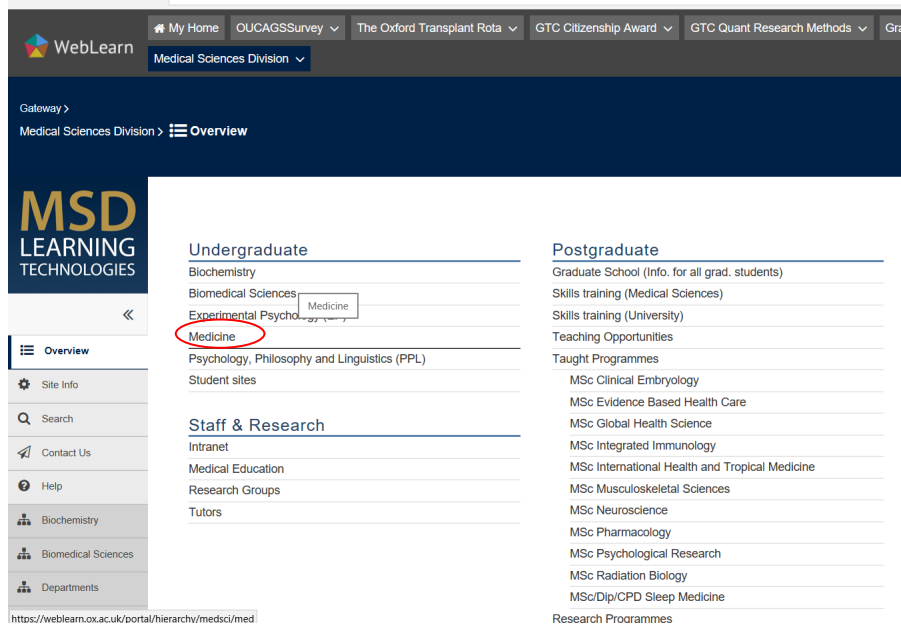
WebLearn

My Home
OUCAGSSurvey
The Oxford Transplant Rota
GTC Citizenship Award
GTC Quant Research Methods
Gra
Medical Sciences Division

Gateway >
Medical Sciences Division > Overview

MSD
LEARNING
TECHNOLOGIES

«
Overview
Site Info
Search
Contact Us
Help
Biochemistry
Biomedical Sciences
Departments

Undergraduate
Biochemistry
Biomedical Sciences
Experimental Psychology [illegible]
Medicine
Medicine
Psychology, Philosophy and Linguistics (PPL)
Student sites

Staff & Research
Intranet
Medical Education
Research Groups
Tutors

Postgraduate
Graduate School (Info. for all grad. students)
Skills training (Medical Sciences)
Skills training (University)
Teaching Opportunities
Taught Programmes
MSc Clinical Embryology
MSc Evidence Based Health Care
MSc Global Health Science
MSc Integrated Immunology
MSc International Health and Tropical Medicine
MSc Musculoskeletal Sciences
MSc Neuroscience
MSc Pharmacology
MSc Psychological Research
MSc Radiation Biology
MSc/Dip/CPD Sleep Medicine
Research Programmes

https://weblearn.ox.ac.uk/portal/hierarchy/medsci/med